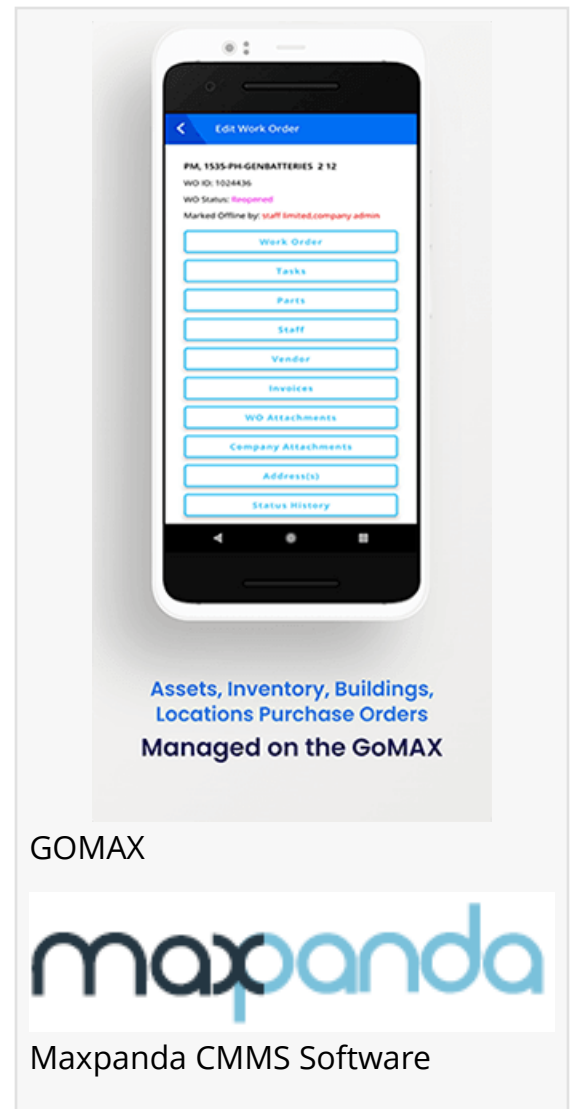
Edit Work Order

PM, 1535-PH-GENBATTERIES 2 12
WO ID: 1024436
WO Status: Reopened
Marked Offline by: staff limited.company.admin

Work Order
Tasks
Parts
Staff
Vendor
Invoices
WO Attachments
Company Attachments
Address(s)
Status History

Assets, Inventory, Buildings, Locations Purchase Orders
Managed on the GoMAX

GOMAX

maxpanda

Maxpanda CMMS Software